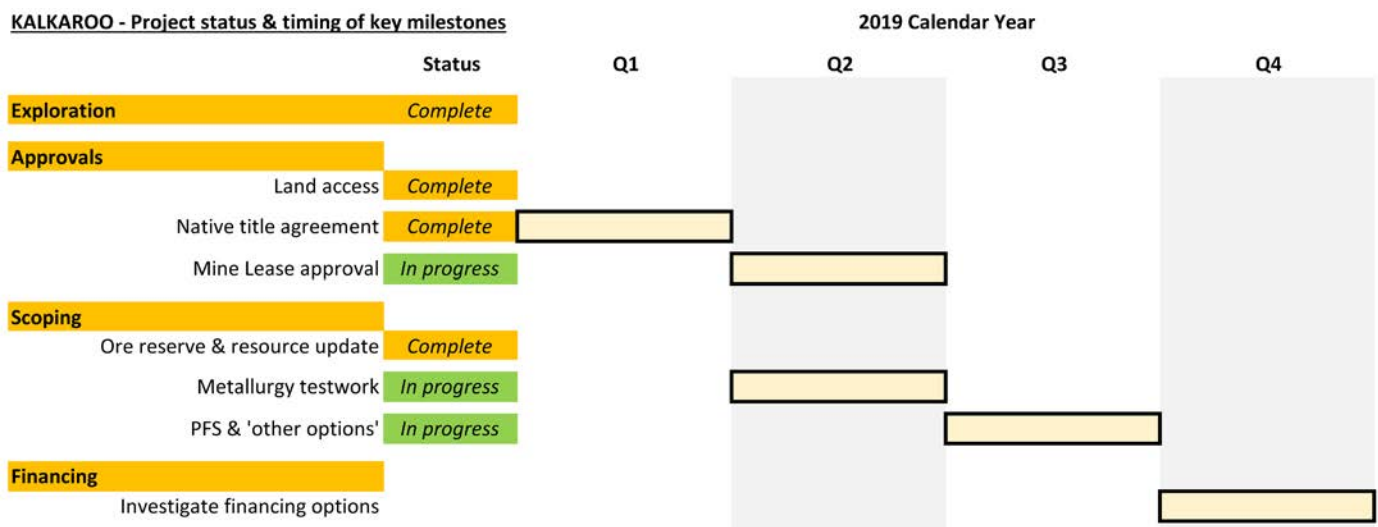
KALKAROO - Project status & timing of key milestones

2019 Calendar Year

| | Status | Q1 | Q2 | Q3 | Q4 |
|---|---|---|---|---|---|
| Exploration | Complete | | | | |
| Approvals | | | | | |
| Land access | Complete | | | | |
| Native title agreement | Complete | | | | |
| Mine Lease approval | In progress | | | | |
| Scoping | | | | | |
| Ore reserve & resource update | Complete | | | | |
| Metallurgy testwork | In progress | | | | |
| PFS & 'other options' | In progress | | | | |
| Financing | | | | | |
| Investigate financing options | | | | | |